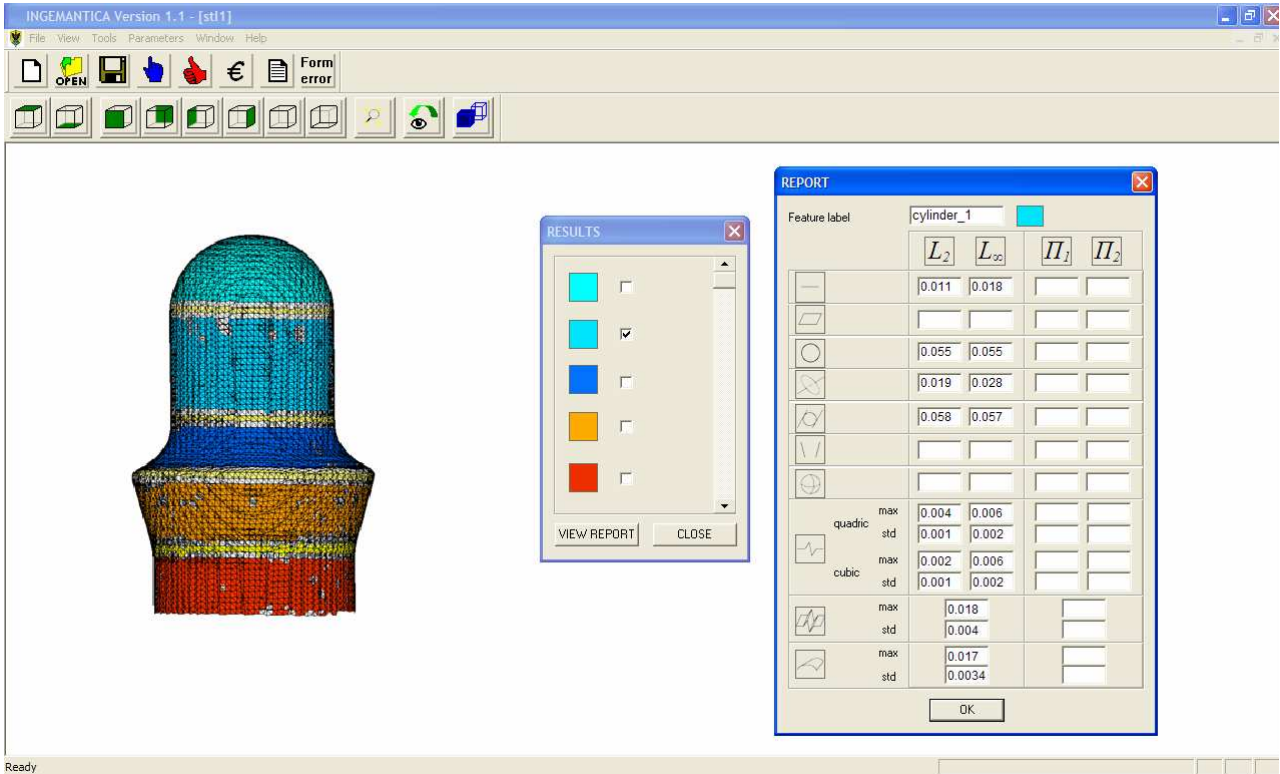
INGEMANTICA Version 1.1 - [stl1]

File View Tools Parameters Window Help

OPEN € Form error

RESULTS

VIEW REPORT CLOSE

REPORT

Feature label cylinder_1

| | | $L_2$ | $L_\infty$ | $\Pi_1$ | $\Pi_2$ |
|---|---|---|---|---|---|
| | | 0.011 | 0.018 | | |
| | | | | | |
| | | 0.055 | 0.055 | | |
| | | 0.019 | 0.028 | | |
| | | 0.058 | 0.057 | | |
| | | | | | |
| | | | | | |
| quadric | max | 0.004 | 0.006 | | |
| | std | 0.001 | 0.002 | | |
| cubic | max | 0.002 | 0.006 | | |
| | std | 0.001 | 0.002 | | |
| | max | 0.018 | | | |
| | std | 0.004 | | | |
| | max | 0.017 | | | |
| | std | 0.0034 | | | |

OK

Ready